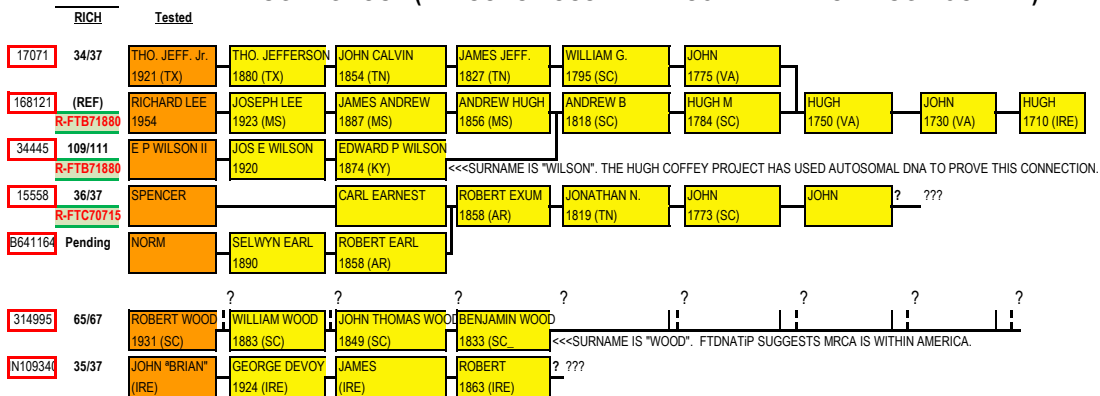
RICH Tested

17071 34/37
THO. JEFF. Jr. 1921 (TX)
THO. JEFFERSON 1880 (TX)
JOHN CALVIN 1854 (TN)
JAMES JEFF. 1827 (TN)
WILLIAM G. 1795 (SC)
JOHN 1775 (VA)

168121 (REF) R-FTB71880
RICHARD LEE 1954
JOSEPH LEE 1923 (MS)
JAMES ANDREW 1887 (MS)
ANDREW HUGH 1856 (MS)
ANDREW B 1818 (SC)
HUGH M 1784 (SC)
HUGH 1750 (VA)
JOHN 1730 (VA)
HUGH 1710 (IRE)

34445 109/111 R-FTB71880
E P WILSON II
JOS E WILSON 1920
EDWARD P WILSON 1874 (KY)
<<<SURNAME IS "WILSON". THE HUGH COFFEY PROJECT HAS USED AUTOSOMAL DNA TO PROVE THIS CONNECTION.

15558 36/37 R-FTC70715
SPENCER
CARL EARNEST
ROBERT EXUM 1858 (AR)
JONATHAN N. 1819 (TN)
JOHN 1773 (SC)
JOHN
? ???

B641164 Pending
NORM
SELWYN EARL 1890
ROBERT EARL 1858 (AR)

? ? ? ? ? ? ? ?

314995 65/67
ROBERT WOOD 1931 (SC)
WILLIAM WOOD 1883 (SC)
JOHN THOMAS WOOD 1849 (SC)
BENJAMIN WOOD 1833 (SC_
<<<SURNAME IS "WOOD". FTDNATiP SUGGESTS MRCA IS WITHIN AMERICA.

N109340 35/37
JOHN "BRIAN" (IRE)
GEORGE DEVOY 1924 (IRE)
JAMES (IRE)
ROBERT 1863 (IRE)
? ???